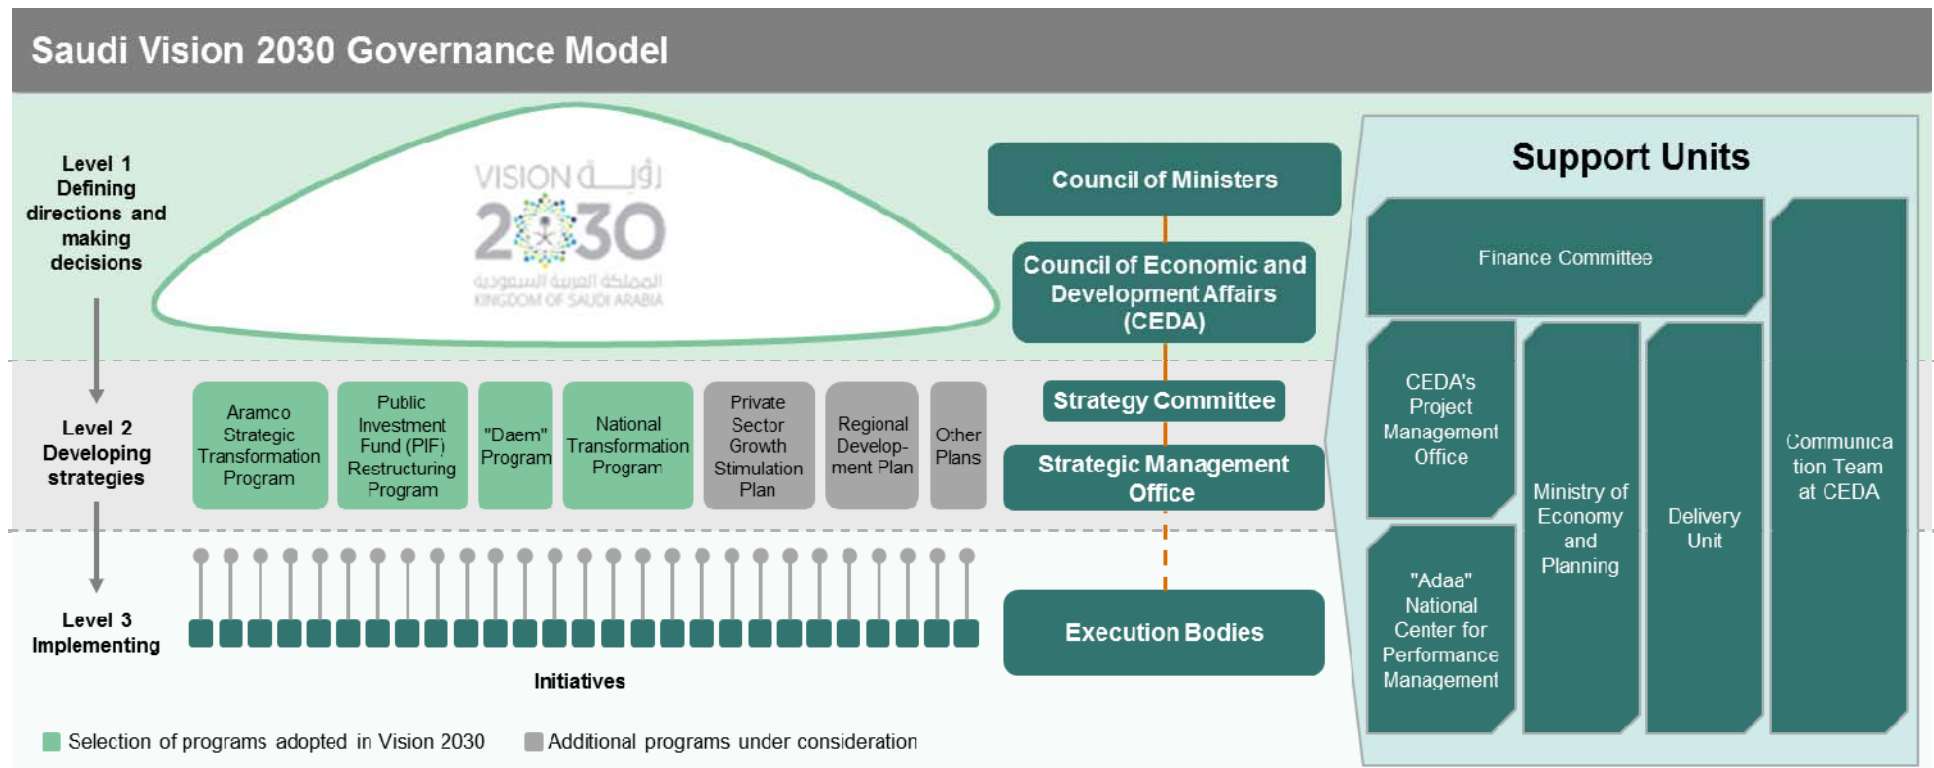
Saudi Vision 2030 Governance Model

Level 1
Defining directions and making decisions

VISION رؤية
2030
المملكة العربية السعودية
KINGDOM OF SAUDI ARABIA

Council of Ministers

Council of Economic and Development Affairs (CEDA)

Support Units

Finance Committee

CEDA's Project Management Office

Ministry of Economy and Planning

Delivery Unit

Communication Team at CEDA

"Adaa" National Center for Performance Management

Level 2
Developing strategies

Aramco Strategic Transformation Program

Public Investment Fund (PIF) Restructuring Program

"Daem" Program

National Transformation Program

Private Sector Growth Stimulation Plan

Regional Development Plan

Other Plans

Strategy Committee

Strategic Management Office

Level 3
Implementing

Initiatives

Execution Bodies

Selection of programs adopted in Vision 2030

Additional programs under consideration